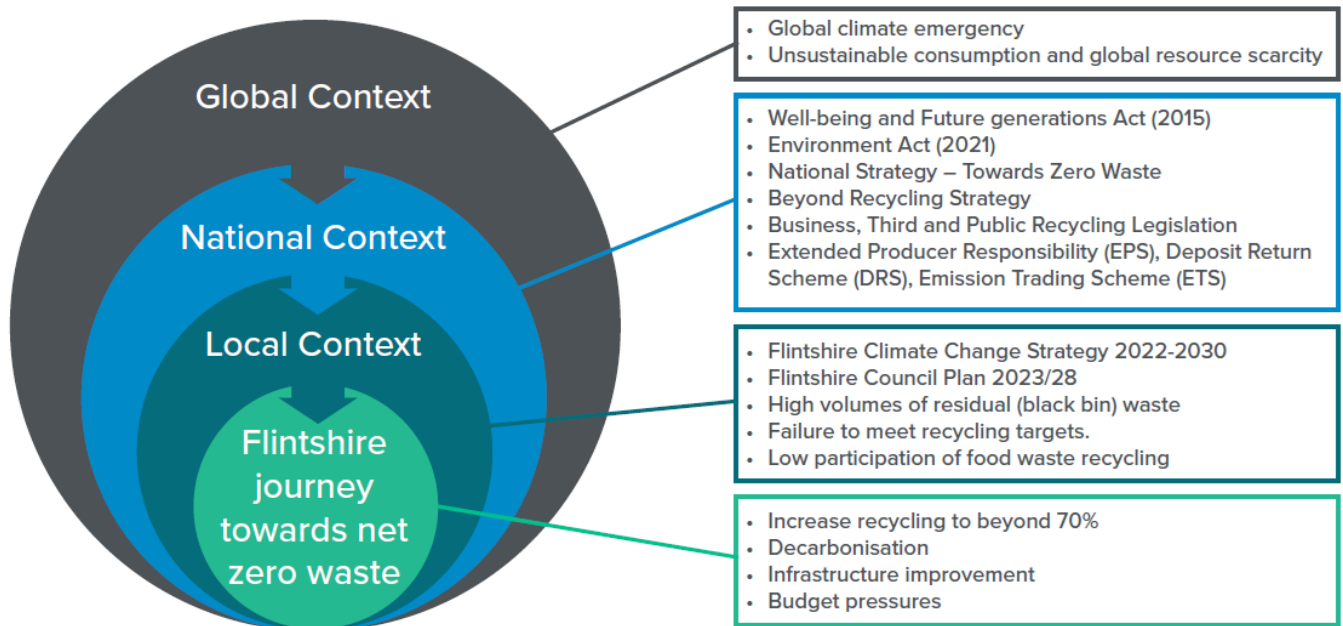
Global Context

National Context

Local Context

Flintshire journey towards net zero waste

- Global climate emergency
- Unsustainable consumption and global resource scarcity

- Well-being and Future generations Act (2015)
- Environment Act (2021)
- National Strategy – Towards Zero Waste
- Beyond Recycling Strategy
- Business, Third and Public Recycling Legislation
- Extended Producer Responsibility (EPS), Deposit Return Scheme (DRS), Emission Trading Scheme (ETS)

- Flintshire Climate Change Strategy 2022-2030
- Flintshire Council Plan 2023/28
- High volumes of residual (black bin) waste
- Failure to meet recycling targets.
- Low participation of food waste recycling

- Increase recycling to beyond 70%
- Decarbonisation
- Infrastructure improvement
- Budget pressures